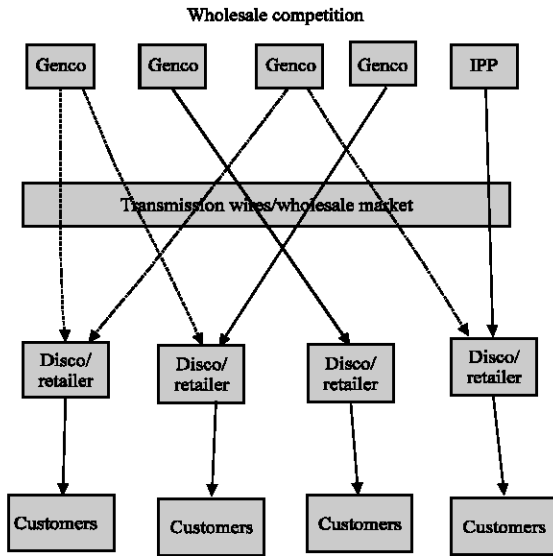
Wholesale competition

Genco

Genco

Genco

Genco

IPP

Transmission wires/wholesale market

Disco/ retailer

Disco/ retailer

Disco/ retailer

Disco/ retailer

Customers

Customers

Customers

Customers